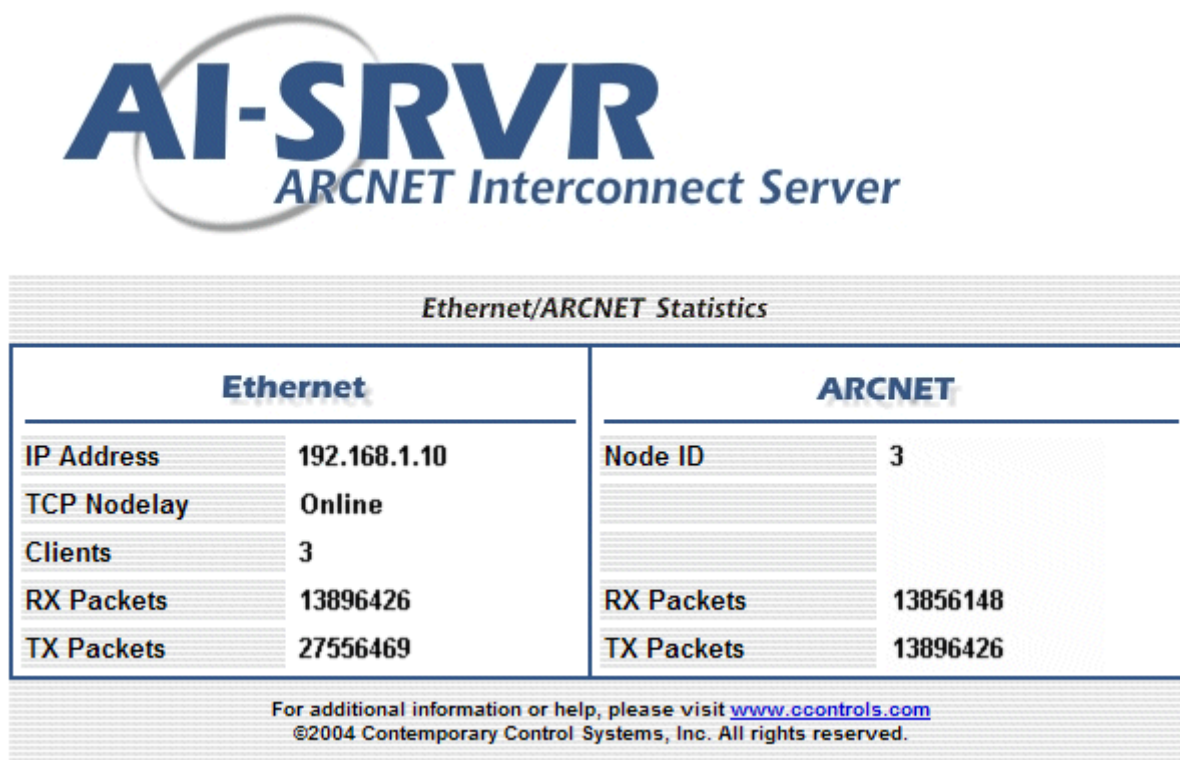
AI-SRVR
ARCNET Interconnect Server

Ethernet/ARCNET Statistics

| Ethernet | | ARCNET | |
|---|---|---|---|
| IP Address | 192.168.1.10 | Node ID | 3 |
| TCP Nodelay | Online | | |
| Clients | 3 | | |
| RX Packets | 13896426 | RX Packets | 13856148 |
| TX Packets | 27556469 | TX Packets | 13896426 |

For additional information or help, please visit www.ccontrols.com
©2004 Contemporary Control Systems, Inc. All rights reserved.